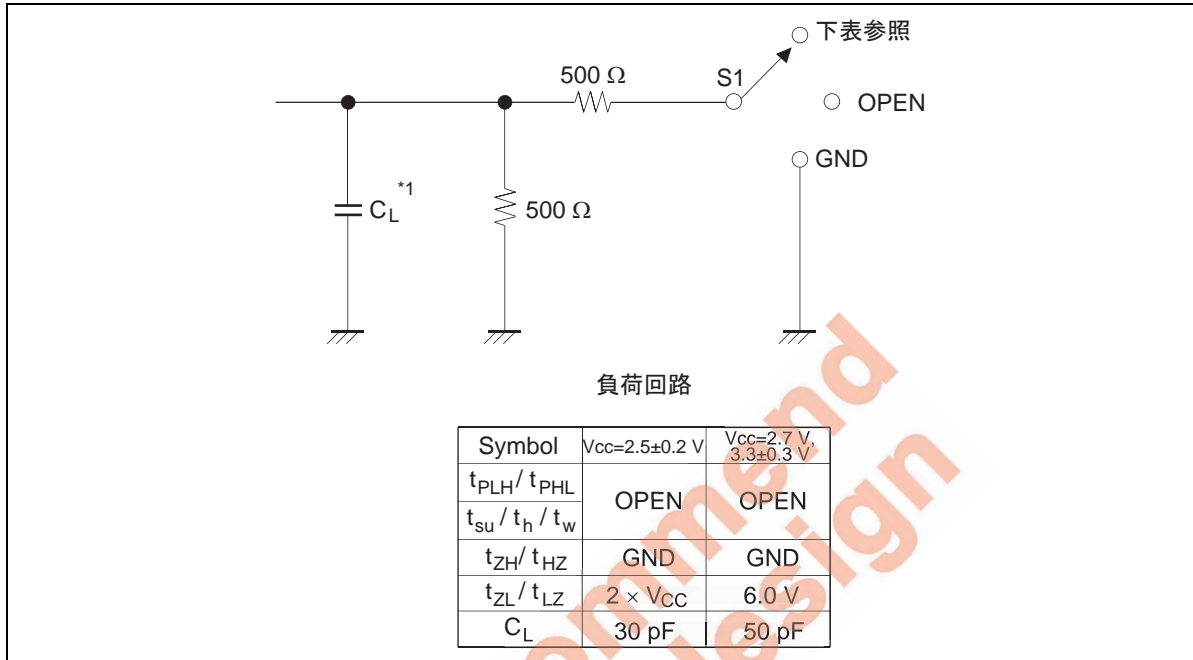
下表参照

500 Ω

S1

OPEN

GND

$C_L$ *1

500 Ω

負荷回路

| Symbol | Vcc=2.5±0.2 V | Vcc=2.7 V, 3.3±0.3 V |
|---|---|---|
| $t_{PLH}$ / $t_{PHL}$ | OPEN | OPEN |
| $t_{su}$ / $t_h$ / $t_w$ | OPEN | OPEN |
| $t_{ZH}$ / $t_{HZ}$ | GND | GND |
| $t_{ZL}$ / $t_{LZ}$ | $2 \times V_{CC}$ | 6.0 V |
| $C_L$ | 30 pF | 50 pF |

ommend
esign